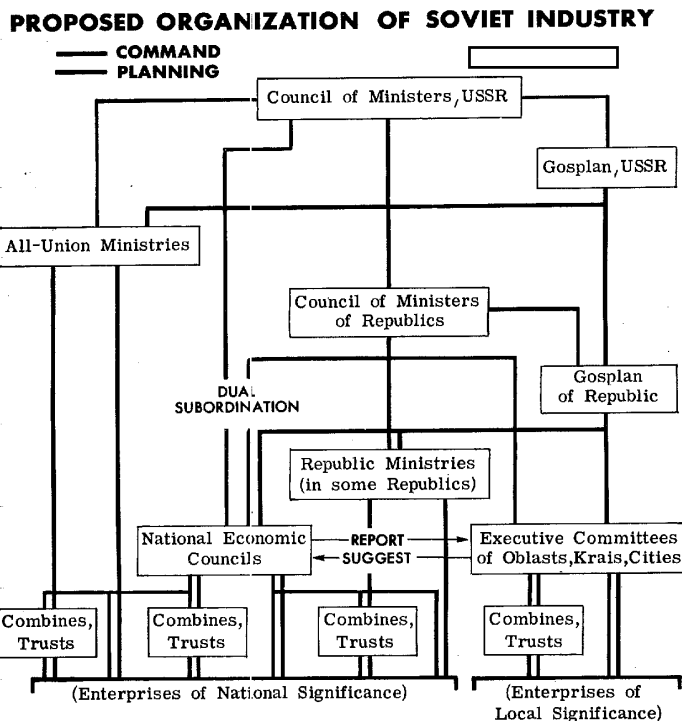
PROPOSED ORGANIZATION OF SOVIET INDUSTRY

COMMAND
PLANNING

Council of Ministers, USSR

Gosplan, USSR

All-Union Ministries

Council of Ministers of Republics

DUAL SUBORDINATION

Gosplan of Republic

Republic Ministries (in some Republics)

National Economic Councils

REPORT
SUGGEST

Executive Committees of Oblasts, Krais, Cities

Combines, Trusts

Combines, Trusts

Combines, Trusts

Combines, Trusts

(Enterprises of National Significance)

(Enterprises of Local Significance)